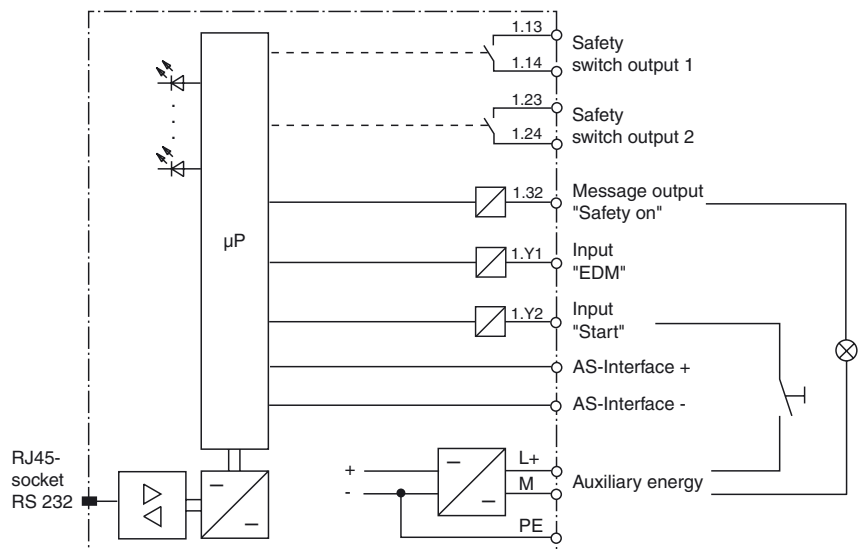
1.13
Safety switch output 1
1.14
1.23
Safety switch output 2
1.24
µP
1.32
Message output "Safety on"
1.Y1
Input "EDM"
1.Y2
Input "Start"
AS-Interface +
AS-Interface -
RJ45-socket RS 232
+
-
L+
M
PE
Auxiliary energy